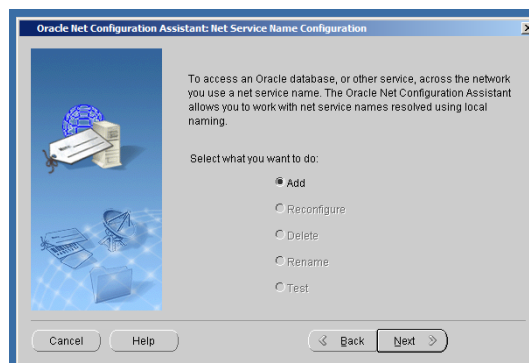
Oracle Net Configuration Assistant: Net Service Name Configuration

To access an Oracle database, or other service, across the network you use a net service name. The Oracle Net Configuration Assistant allows you to work with net service names resolved using local naming.

Select what you want to do:

Add

Reconfigure

Delete

Rename

Test

Cancel

Help

Back

Next